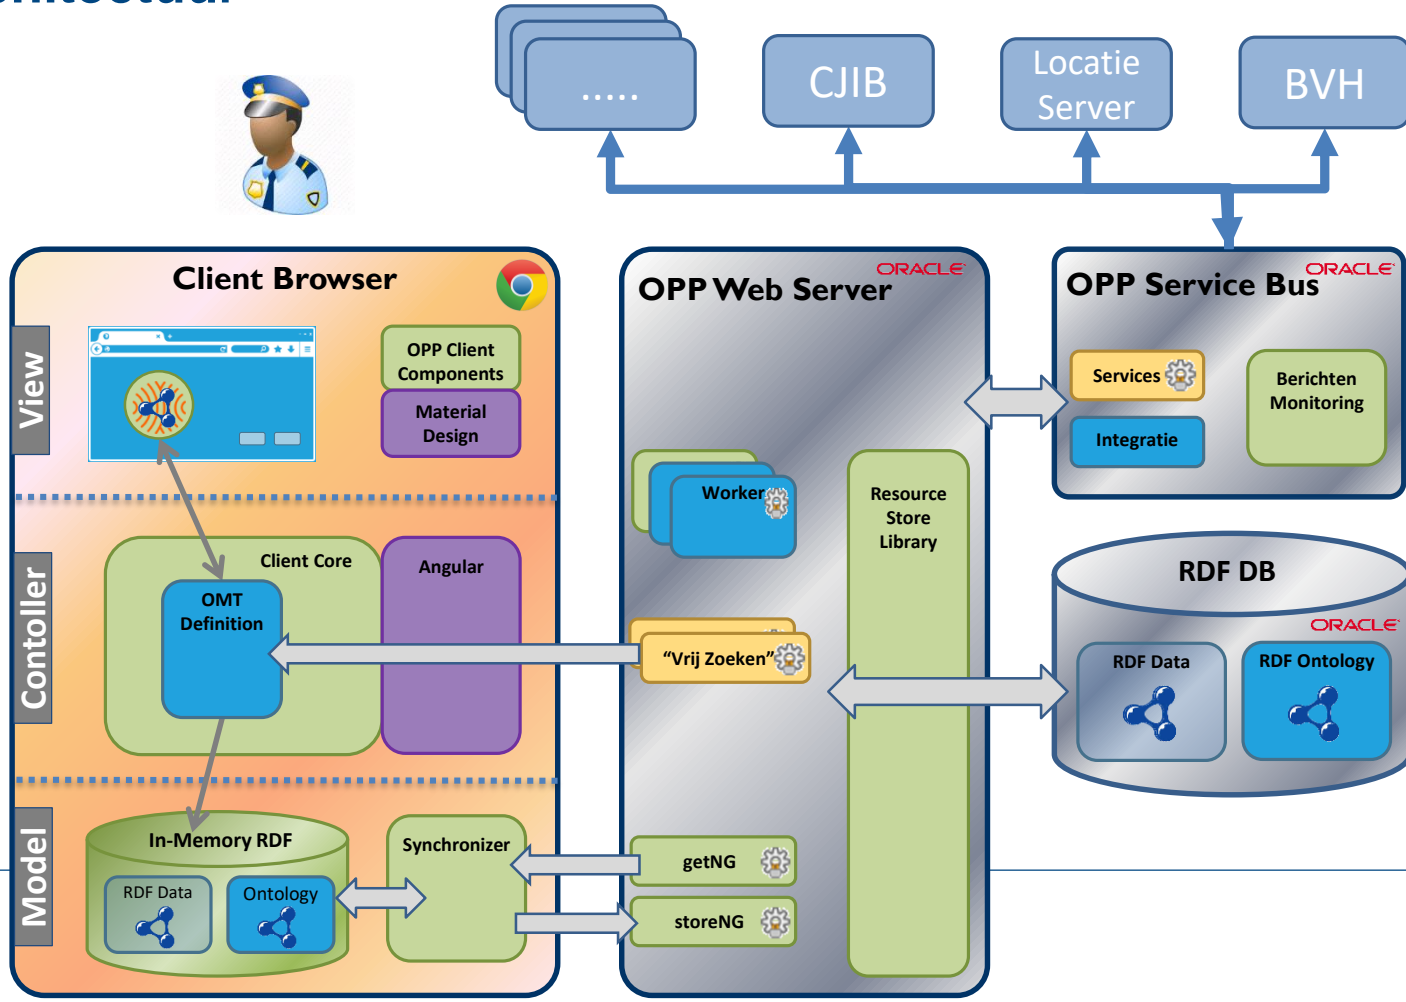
.....

CJIB

Locatie Server

BVH

Client Browser

View

OPP Client Components

Material Design

Contoller

Client Core

OMT Definition

Angular

Model

In-Memory RDF

RDF Data

Ontology

Synchronizer

OPP Web Server

ORACLE

Worker

Resource Store Library

"Vrij Zoeken"

getNG

storeNG

OPP Service Bus

ORACLE

Services

Integratie

Berichten Monitoring

RDF DB

ORACLE

RDF Data

RDF Ontology